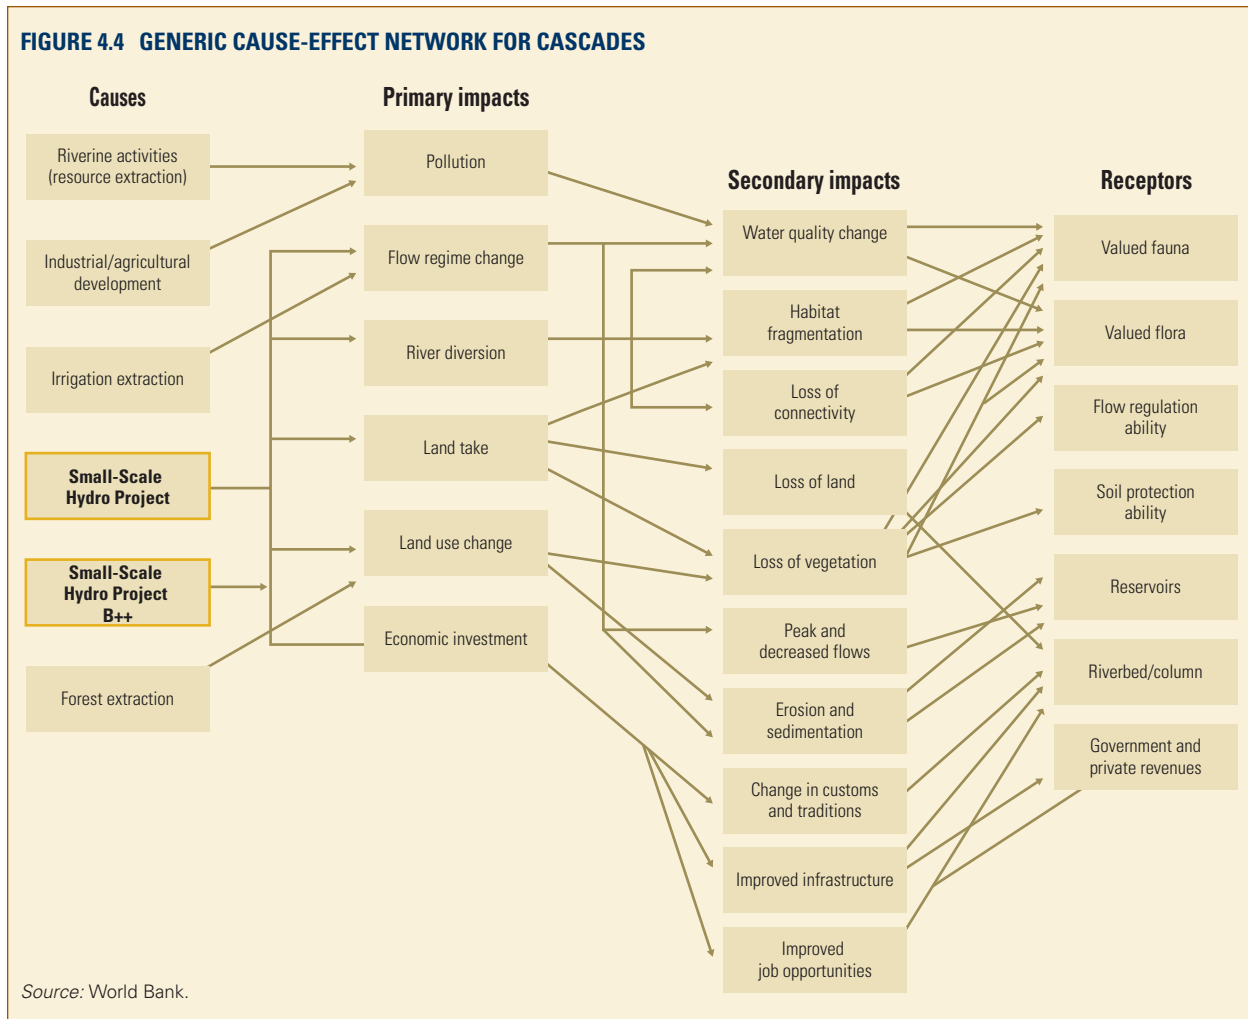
FIGURE 4.4 GENERIC CAUSE-EFFECT NETWORK FOR CASCADES

Causes

Riverine activities (resource extraction)

Industrial/agricultural development

Irrigation extraction

Small-Scale Hydro Project

Small-Scale Hydro Project B++

Forest extraction

Primary impacts

Pollution

Flow regime change

River diversion

Land take

Land use change

Economic investment

Secondary impacts

Water quality change

Habitat fragmentation

Loss of connectivity

Loss of land

Loss of vegetation

Peak and decreased flows

Erosion and sedimentation

Change in customs and traditions

Improved infrastructure

Improved job opportunities

Receptors

Valued fauna

Valued flora

Flow regulation ability

Soil protection ability

Reservoirs

Riverbed/column

Government and private revenues

Source: World Bank.